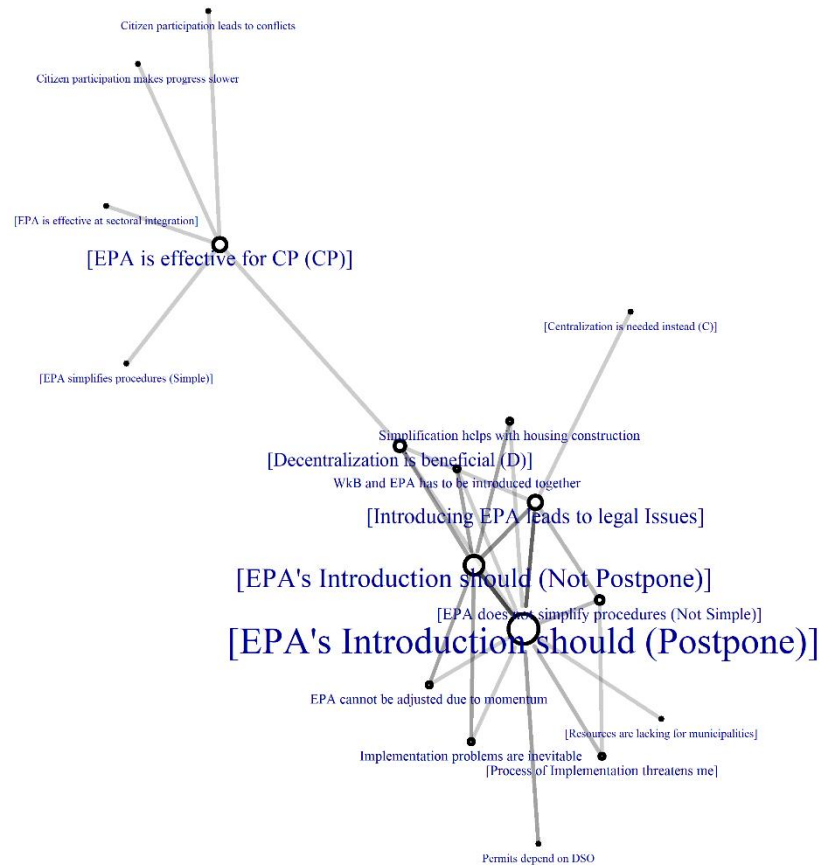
Citizen participation leads to conflicts

Citizen participation makes progress slower

[EPA is effective at sectoral integration]

[EPA is effective for CP (CP)]

[EPA simplifies procedures (Simple)]

[Centralization is needed instead (C)]

Simplification helps with housing construction

[Decentralization is beneficial (D)]

WkB and EPA has to be introduced together

[Introducing EPA leads to legal Issues]

[EPA's Introduction should (Not Postpone)]

[EPA does not simplify procedures (Not Simple)]

[EPA's Introduction should (Postpone)]

EPA cannot be adjusted due to momentum

[Resources are lacking for municipalities]

Implementation problems are inevitable

[Process of Implementation threatens me]

Permits depend on DSO